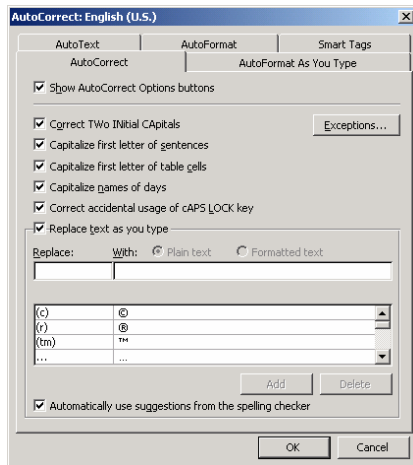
AutoCorrect: English (U.S.)

AutoText | AutoFormat | Smart Tags
AutoCorrect | AutoFormat As You Type

☑ Show AutoCorrect Options buttons

☑ Correct TWo INitial CApitals
Exceptions...
☑ Capitalize first letter of sentences
☑ Capitalize first letter of table cells
☑ Capitalize names of days
☑ Correct accidental usage of cAPS LOCK key
☑ Replace text as you type

Replace: With: Plain text Formatted text

| | |
|---|---|
| (c) | © |
| (r) | ® |
| (tm) | ™ |
| ... | ... |

Add Delete

☑ Automatically use suggestions from the spelling checker

OK Cancel